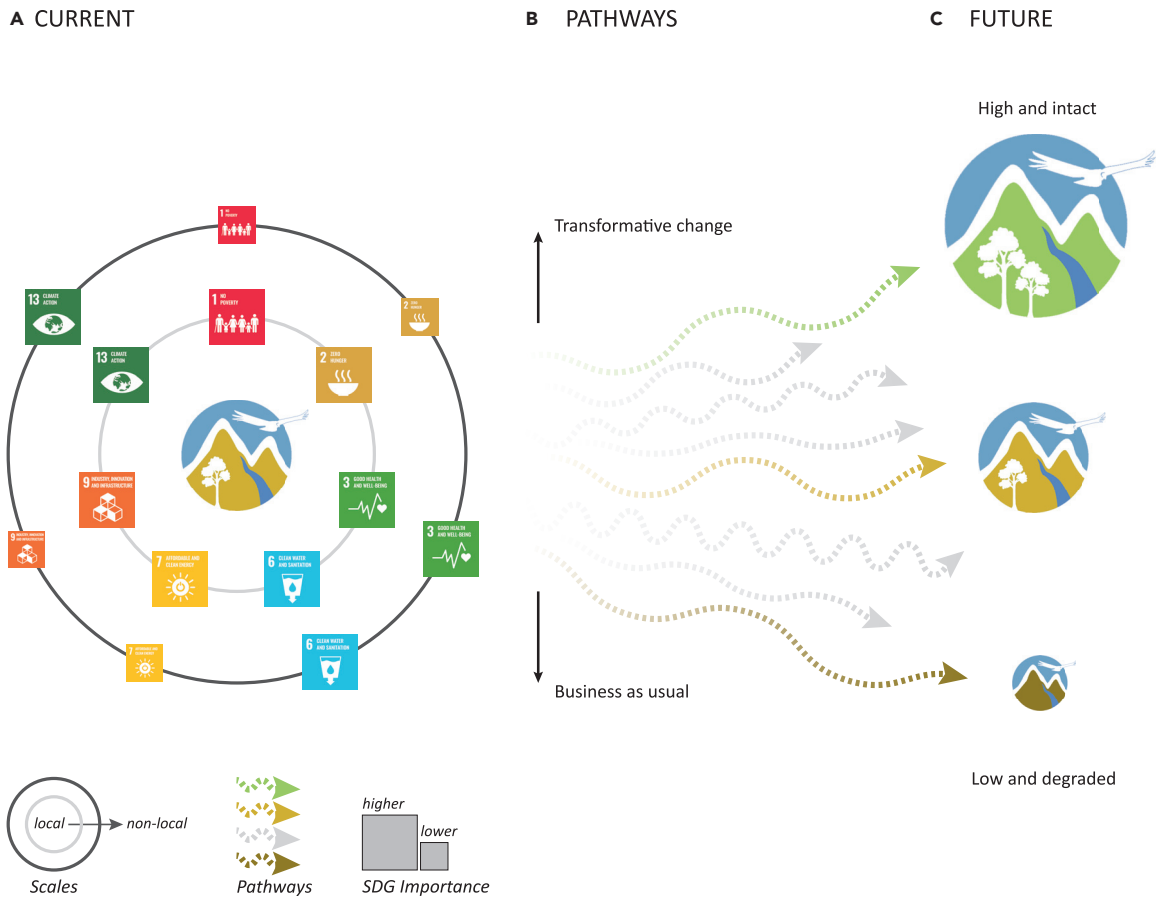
A CURRENT

B PATHWAYS

C FUTURE

High and intact

Transformative change

1 NO POVERTY

13 CLIMATE ACTION

1 NO POVERTY

2 ZERO HUNGER

13 CLIMATE ACTION

2 ZERO HUNGER

9 INDUSTRY, INNOVATION AND INFRASTRUCTURE

3 GOOD HEALTH AND WELL-BEING

9 INDUSTRY, INNOVATION AND INFRASTRUCTURE

3 GOOD HEALTH AND WELL-BEING

7 AFFORDABLE AND CLEAN ENERGY

6 CLEAN WATER AND SANITATION

7 AFFORDABLE AND CLEAN ENERGY

6 CLEAN WATER AND SANITATION

Business as usual

Low and degraded

local

non-local

Scales

Pathways

higher

lower

SDG Importance